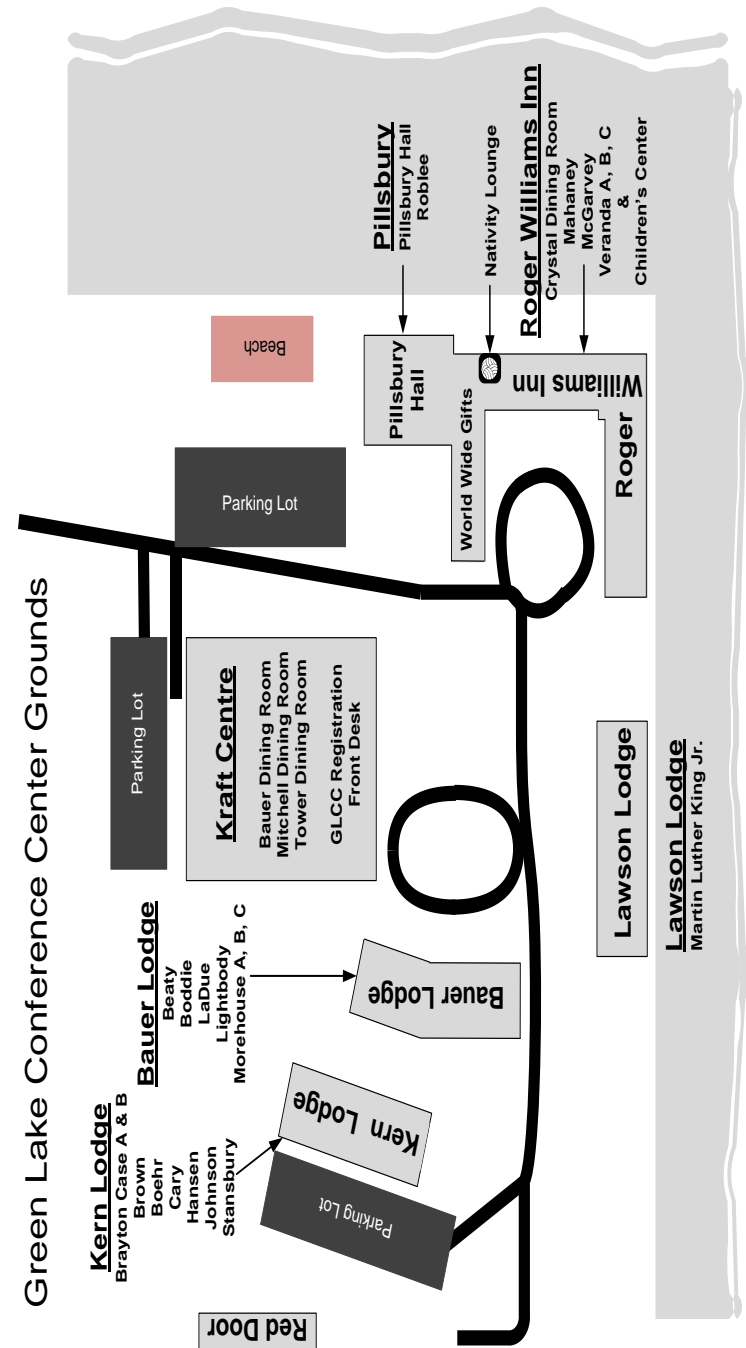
Green Lake Conference Center Grounds

Kern Lodge
Brayton Case A & B
Brown
Boehr
Cary
Hansen
Johnson
Stansbury

Bauer Lodge
Beaty
Boddie
LaDue
Lightbody
Morehouse A, B, C

Kraft Centre
Bauer Dining Room
Mitchell Dining Room
Tower Dining Room
GLCC Registration
Front Desk

Parking Lot

Parking Lot

Parking Lot

Pillsbury
Pillsbury Hall
Roblee

Nativity Lounge

Roger Williams Inn
Crystal Dining Room
Mahaney
McGarvey
Veranda A, B, C
&
Children's Center

Beach

Pillsbury Hall

World Wide Gifts

Roger Williams Inn

Lawson Lodge

Lawson Lodge
Martin Luther King Jr.

Bauer Lodge

Kern Lodge

Red Door